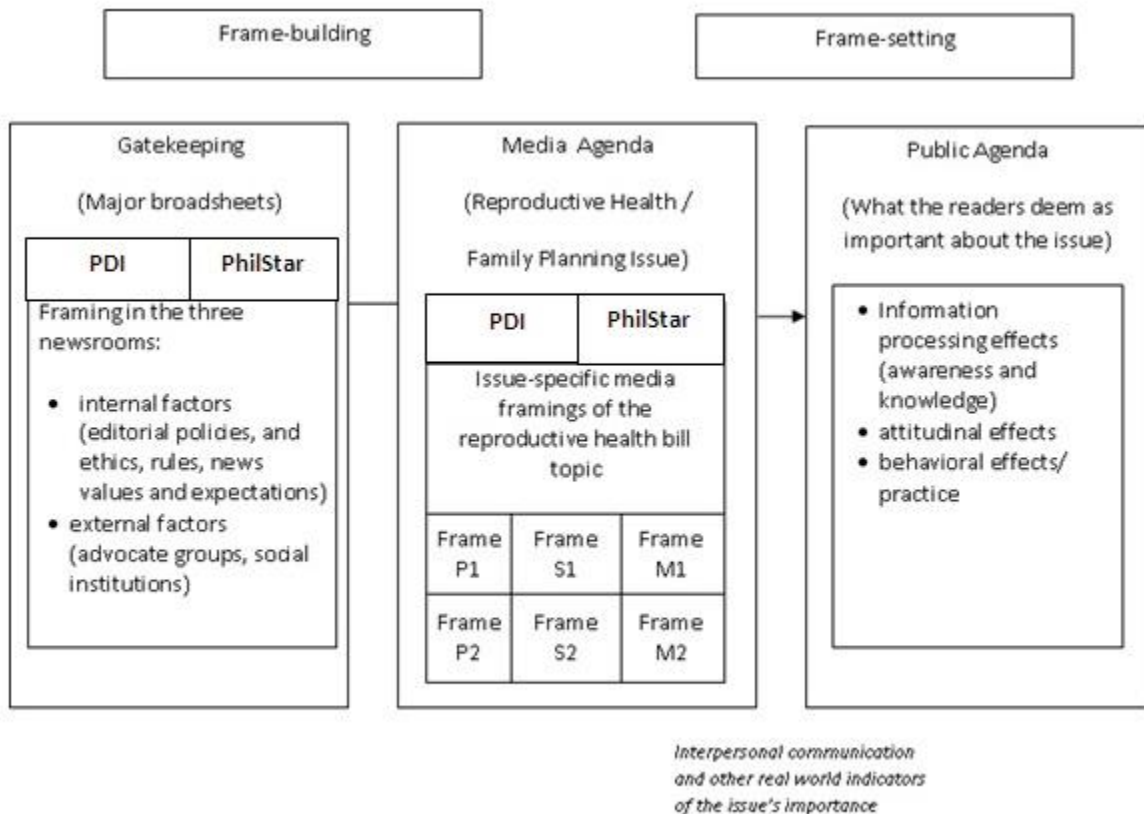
Frame-building

Frame-setting

Gatekeeping

(Major broadsheets)

| PDI | PhilStar |
|---|---|

Framing in the three newsrooms:

- internal factors (editorial policies, and ethics, rules, news values and expectations)
- external factors (advocate groups, social institutions)

Media Agenda

(Reproductive Health / Family Planning Issue)

| PDI | PhilStar |
|---|---|

Issue-specific media framings of the reproductive health bill topic

| Frame P1 | Frame S1 | Frame M1 |
|---|---|---|
| Frame P2 | Frame S2 | Frame M2 |

Public Agenda

(What the readers deem as important about the issue)

- Information processing effects (awareness and knowledge)
- attitudinal effects
- behavioral effects/ practice

Interpersonal communication and other real world indicators of the issue's importance